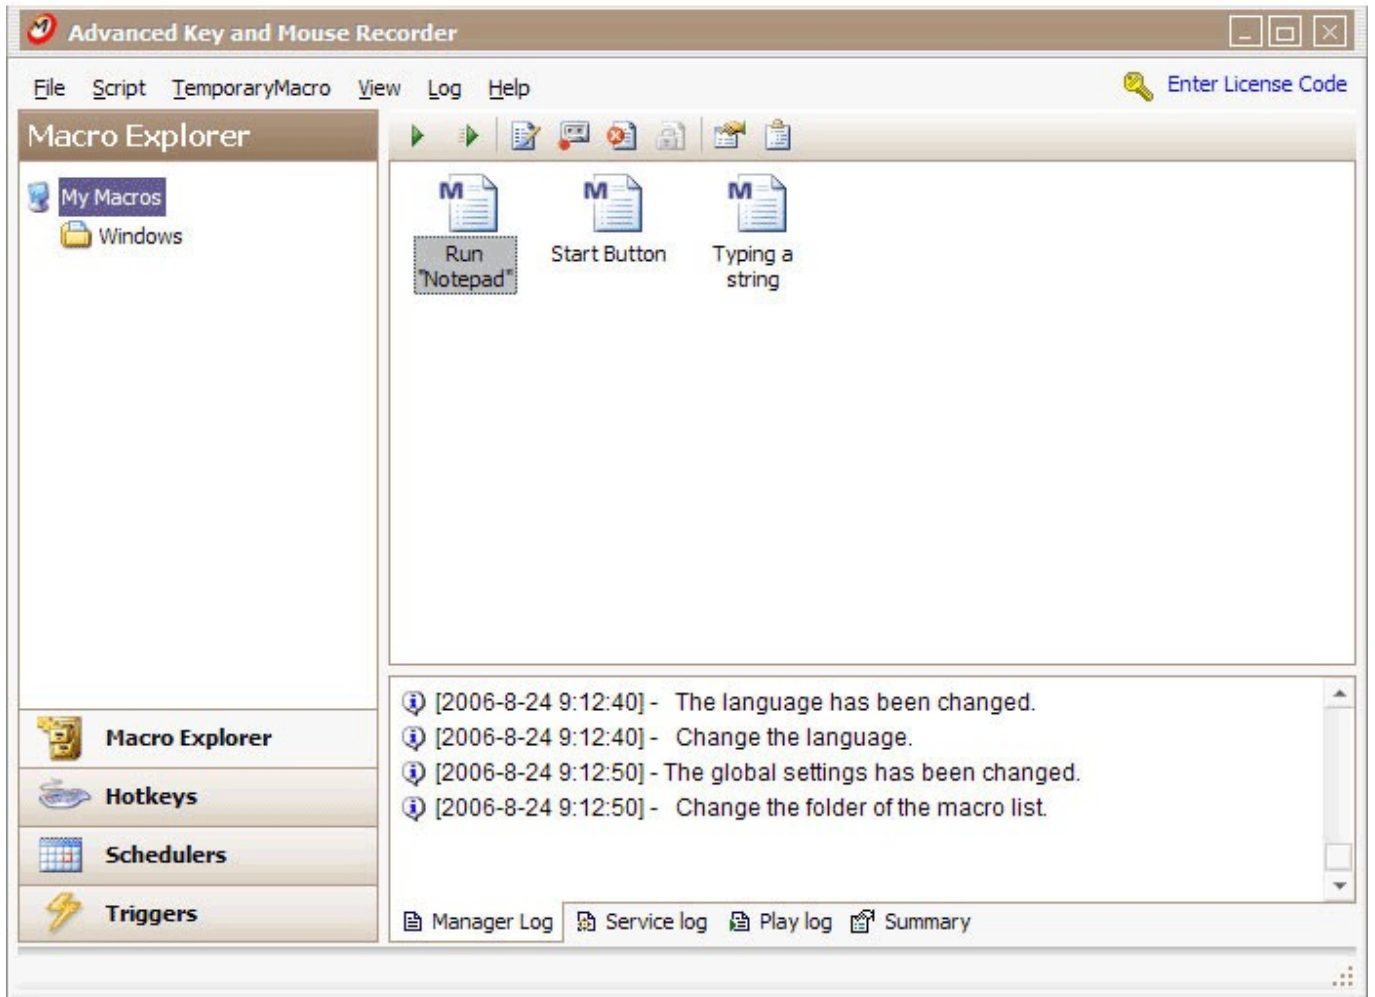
Advanced Key and Mouse Recorder

File Script TemporaryMacro View Log Help

Enter License Code

Macro Explorer

My Macros
Windows

Run "Notepad"
Start Button
Typing a string

[2006-8-24 9:12:40] - The language has been changed.
[2006-8-24 9:12:40] - Change the language.
[2006-8-24 9:12:50] - The global settings has been changed.
[2006-8-24 9:12:50] - Change the folder of the macro list.

Macro Explorer
Hotkeys
Schedulers
Triggers

Manager Log
Service log
Play log
Summary